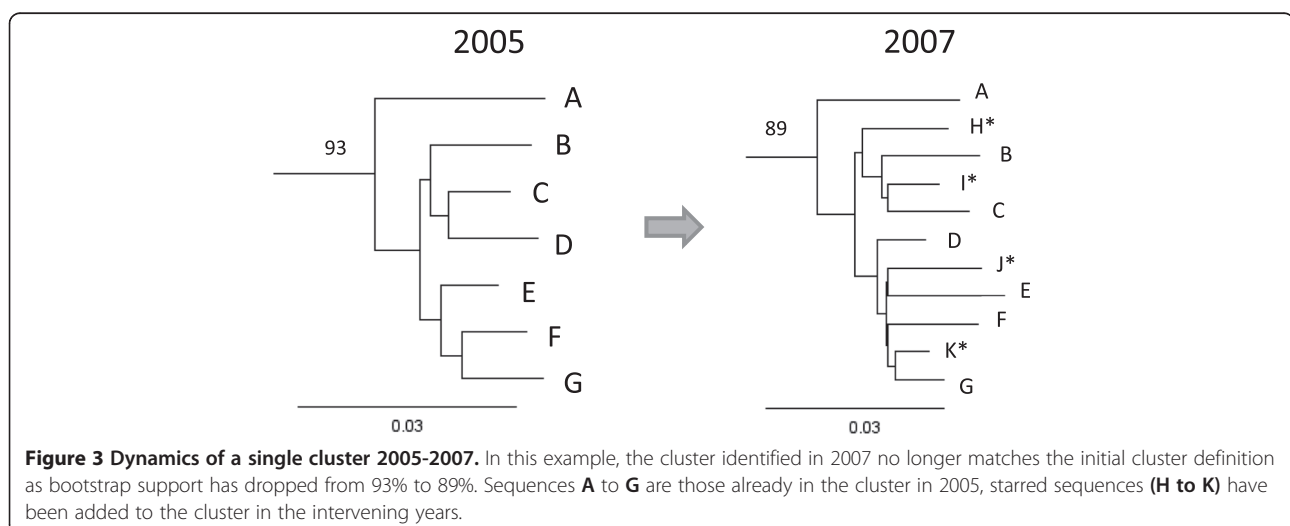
2005

93

A

B

C

D

E

F

G

0.03

2007

89

A

H*

B

I*

C

D

J*

E

F

K*

G

0.03

**Figure 3 Dynamics of a single cluster 2005-2007.** In this example, the cluster identified in 2007 no longer matches the initial cluster definition as bootstrap support has dropped from 93% to 89%. Sequences **A** to **G** are those already in the cluster in 2005, starred sequences **(H to K)** have been added to the cluster in the intervening years.